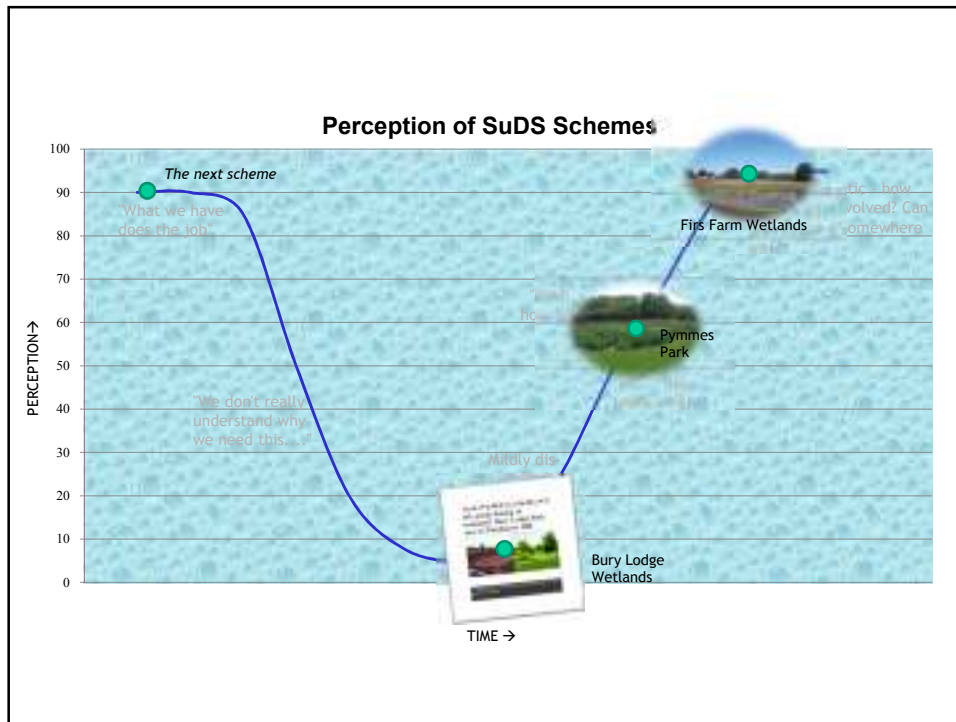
Perception of SuDS Schemes

100
90
80
70
60
50
40
30
20
10
0

PERCEPTION→

The next scheme

"What we have does the job"

"We don't really understand why we need this…."

Mildly dis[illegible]

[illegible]tic… how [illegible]volved? Can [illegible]omewhere

Firs Farm Wetlands

Pymmes Park

Bury Lodge Wetlands

TIME →